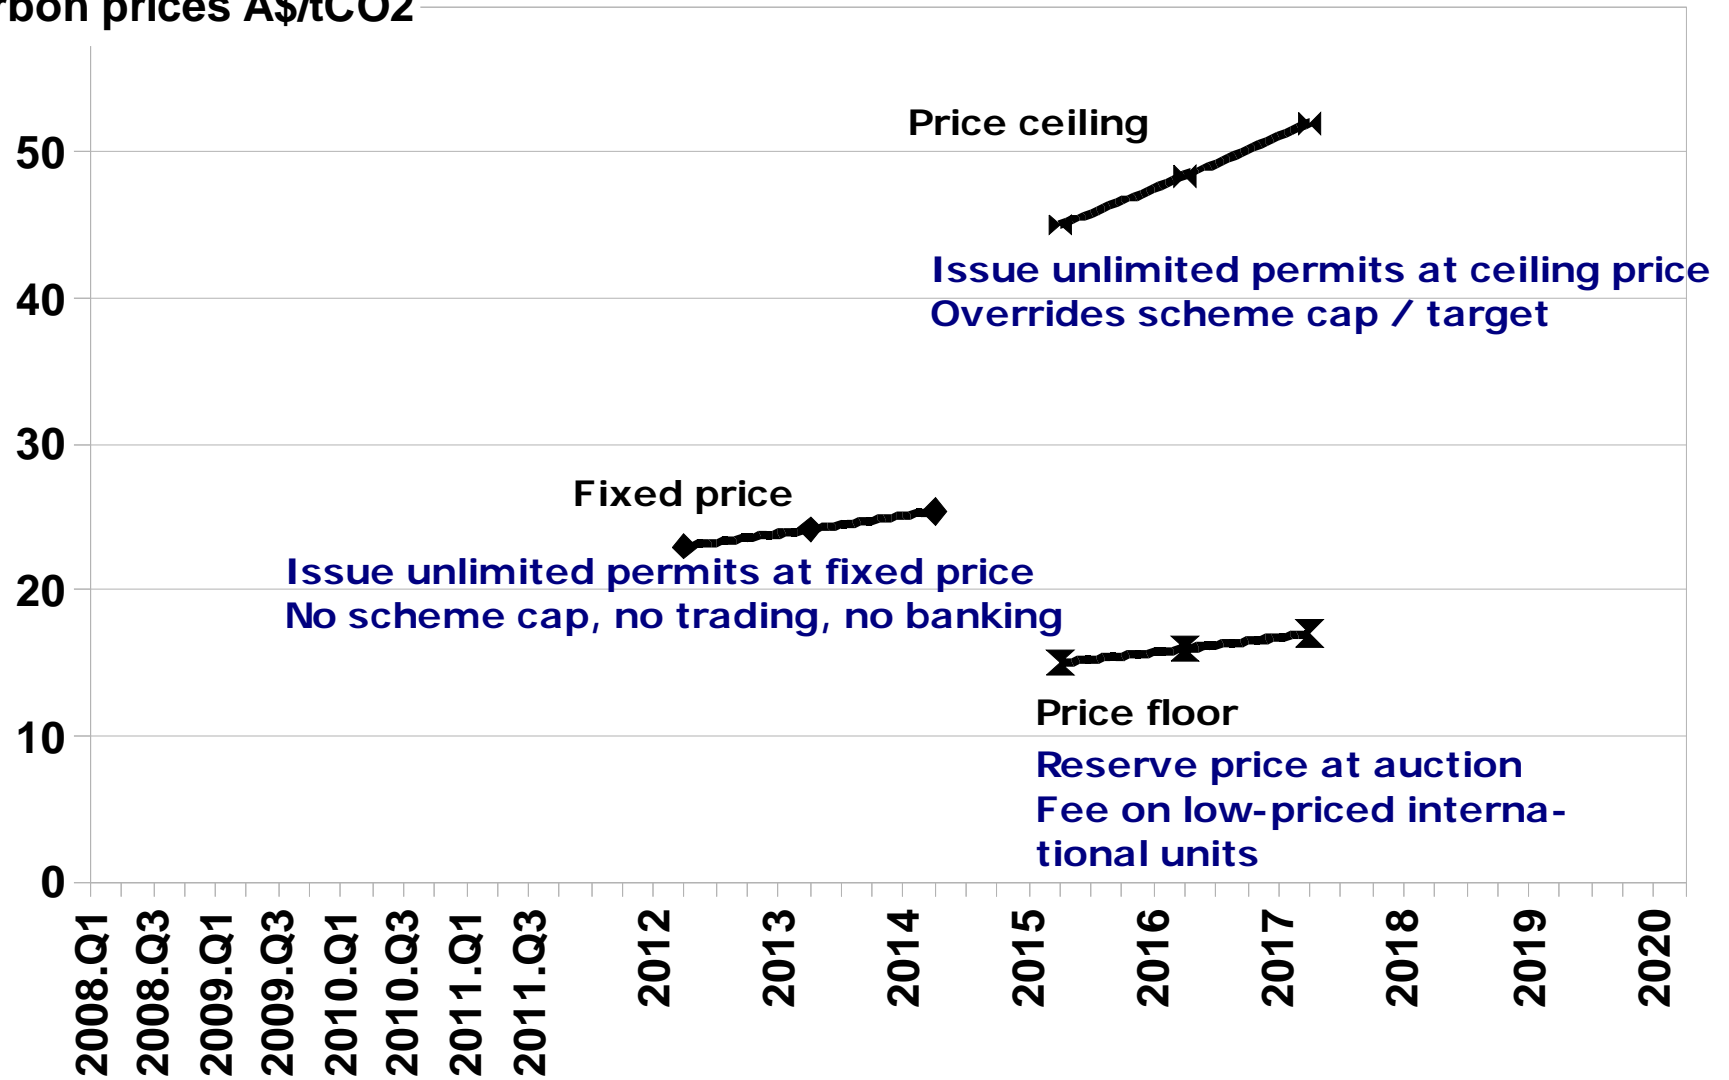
rbon prices A$/tCO2

50
40
30
20
10
0

Price ceiling

Issue unlimited permits at ceiling price
Overrides scheme cap / target

Fixed price

Issue unlimited permits at fixed price
No scheme cap, no trading, no banking

Price floor

Reserve price at auction
Fee on low-priced international units

2008.Q1
2008.Q3
2009.Q1
2009.Q3
2010.Q1
2010.Q3
2011.Q1
2011.Q3
2012
2013
2014
2015
2016
2017
2018
2019
2020